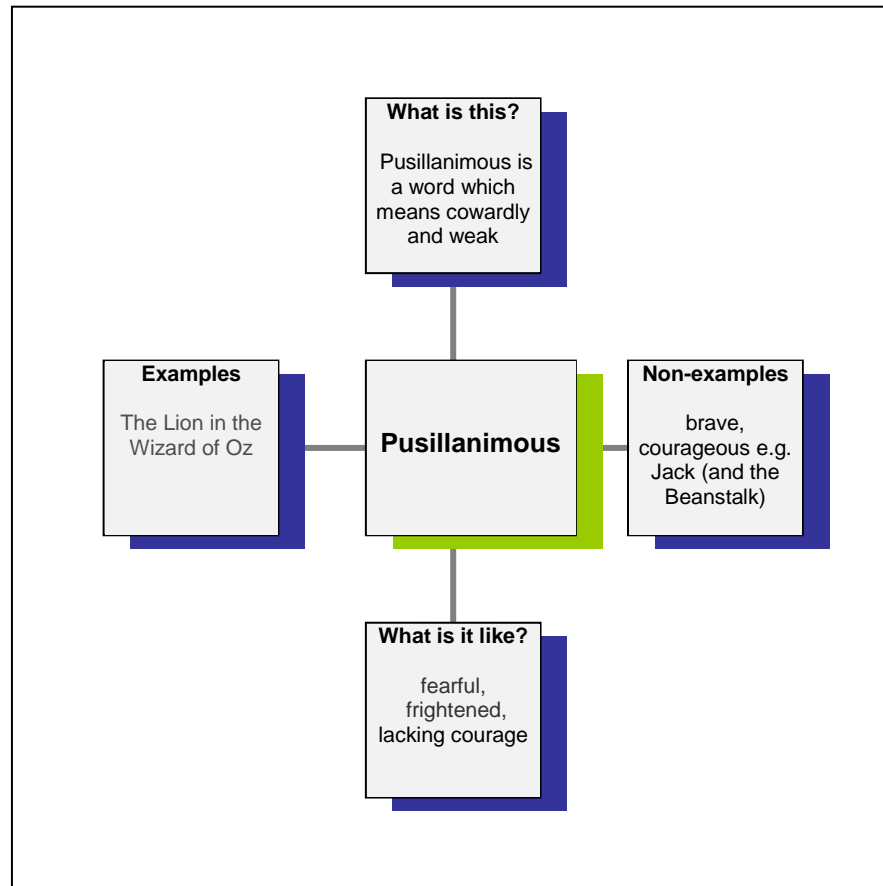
What is this?

Pusillanimous is a word which means cowardly and weak

Examples

The Lion in the Wizard of Oz

Pusillanimous

Non-examples

brave, courageous e.g. Jack (and the Beanstalk)

What is it like?

fearful, frightened, lacking courage